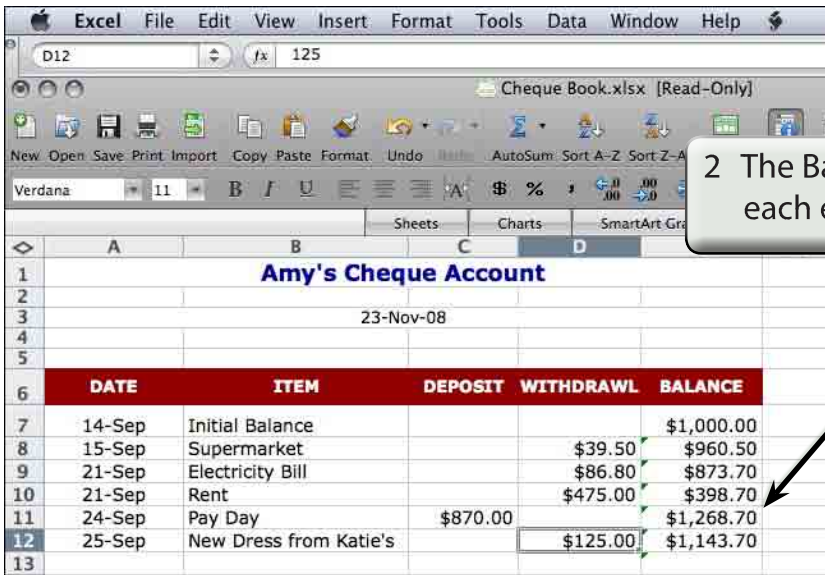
Excel File Edit View Insert Format Tools Data Window Help

D12 $fx$ 125

Cheque Book.xlsx [Read-Only]

New Open Save Print Import Copy Paste Format Undo Redo AutoSum Sort A-Z Sort Z-A

Verdana 11 B I U $ %

Sheets Charts SmartArt Gra

2 The Ba
each e

| | A | B | C | D | E |
|---|---|---|---|---|---|
| 1 | | Amy's Cheque Account | | | |
| 2 | | | | | |
| 3 | | 23-Nov-08 | | | |
| 4 | | | | | |
| 5 | | | | | |
| 6 | DATE | ITEM | DEPOSIT | WITHDRAWL | BALANCE |
| 7 | 14-Sep | Initial Balance | | | $1,000.00 |
| 8 | 15-Sep | Supermarket | | $39.50 | $960.50 |
| 9 | 21-Sep | Electricity Bill | | $86.80 | $873.70 |
| 10 | 21-Sep | Rent | | $475.00 | $398.70 |
| 11 | 24-Sep | Pay Day | $870.00 | | $1,268.70 |
| 12 | 25-Sep | New Dress from Katie's | | $125.00 | $1,143.70 |
| 13 | | | | | |